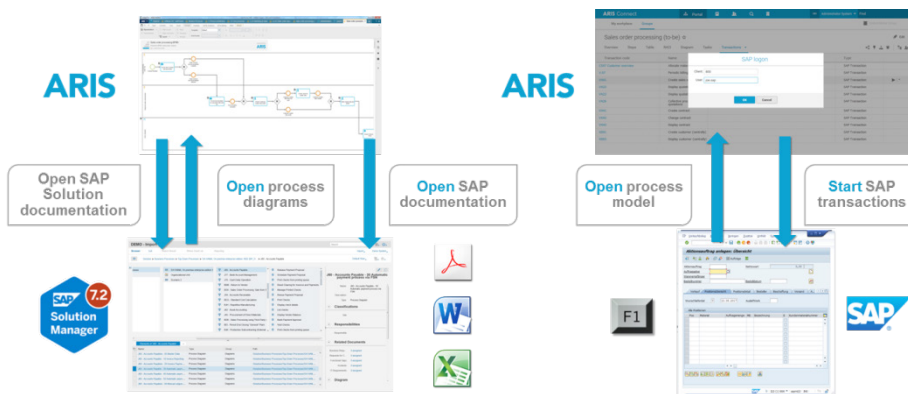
ARIS

Open SAP Solution documentation

Open process diagrams

Open SAP documentation

SAP 7.2 Solution Manager

ARIS

ARIS Connect

Sales order processing (b-be)

SAP logon

OK

Cancel

Open process model

Start SAP transactions

F1

SAP